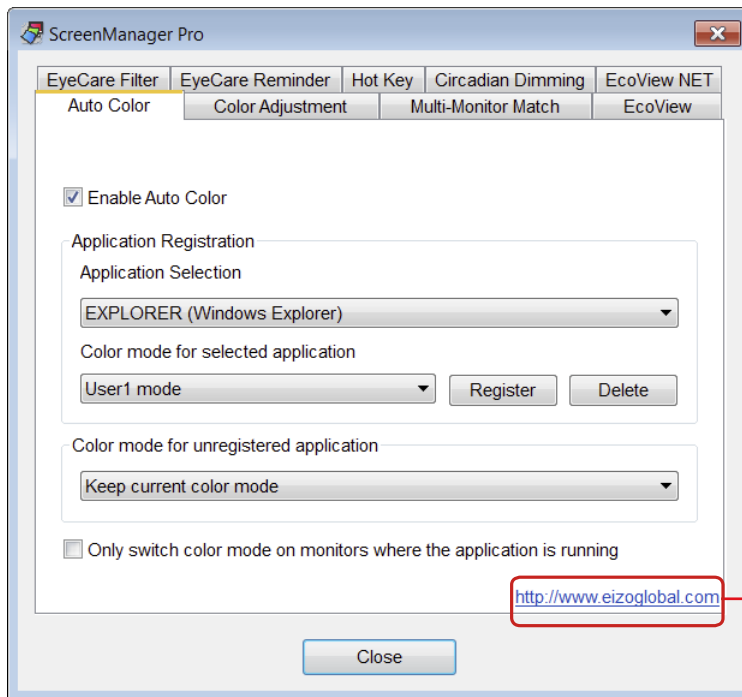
ScreenManager Pro

EyeCare Filter | EyeCare Reminder | Hot Key | Circadian Dimming | EcoView NET
Auto Color | Color Adjustment | Multi-Monitor Match | EcoView

Enable Auto Color

Application Registration

Application Selection

EXPLORER (Windows Explorer)

Color mode for selected application

User1 mode

Register

Delete

Color mode for unregistered application

Keep current color mode

Only switch color mode on monitors where the application is running

http://www.eizoglobal.com

Close